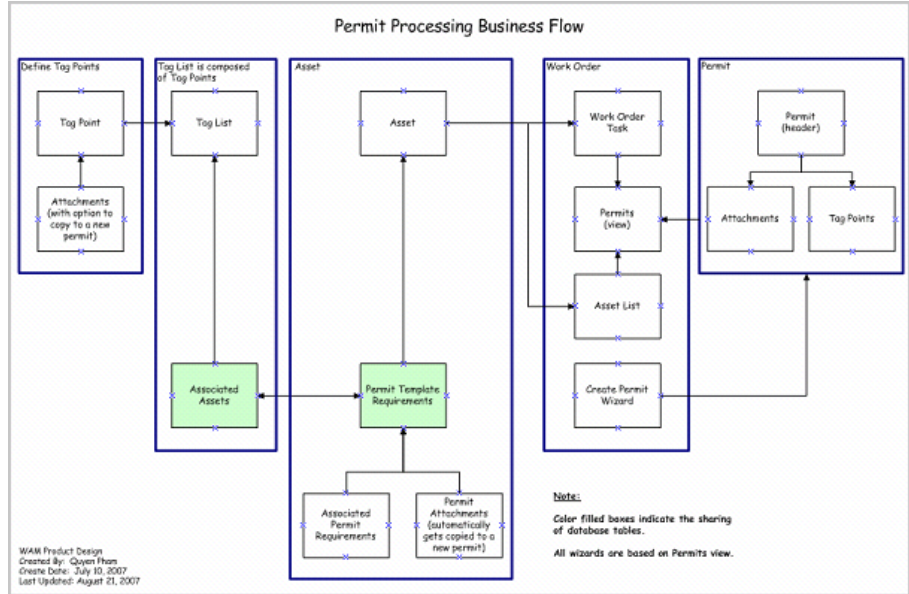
Permit Processing Business Flow

Define Tag Points

Tag Point

Attachments (with option to copy to a new permit)

Tag List is composed of Tag Points

Tag List

Associated Assets

Asset

Asset

Permit Template Requirements

Associated Permit Requirements

Permit Attachments (automatically gets copied to a new permit)

Work Order

Work Order Task

Permits (view)

Asset List

Create Permit Wizard

Permit

Permit (header)

Attachments

Tag Points

Note:

Color filled boxes indicate the sharing of database tables.

All wizards are based on Permits view.

WAM Product Design
Created By: Quyen Pham
Create Date: July 10, 2007
Last Updated: August 21, 2007